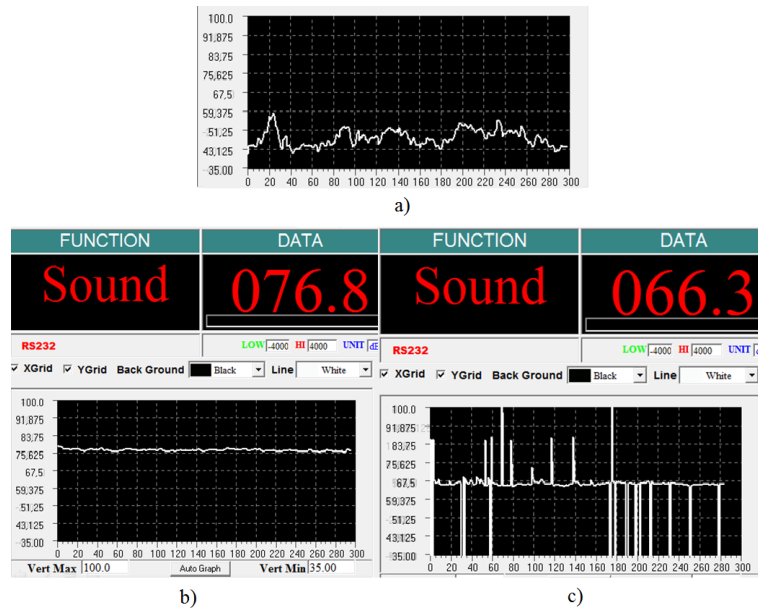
100.0
91,875
83,75
75,625
67,5
59,375
51,25
43,125
35.00
0 20 40 60 80 100 120 140 160 180 200 220 240 260 280 300

a)

FUNCTION
DATA
Sound
076.8
RS232
LOW -4000 HI 4000 UNIT dE
XGrid YGrid Back Ground Black Line White
100.0
91,875
83,75
75,625
67,5
59,375
51,25
43,125
35.00
0 20 40 60 80 100 120 140 160 180 200 220 240 260 280 300
Vert Max 100.0 Auto Graph Vert Min 35.00

b)

FUNCTION
DATA
Sound
066.3
RS232
LOW -4000 HI 4000 UNIT
XGrid YGrid Back Ground Black Line White
100.0
91,875
83,75
75,625
67,5
59,375
51,25
43,125
35.00
0 20 40 60 80 100 120 140 160 180 200 220 240 260 280 300

c)